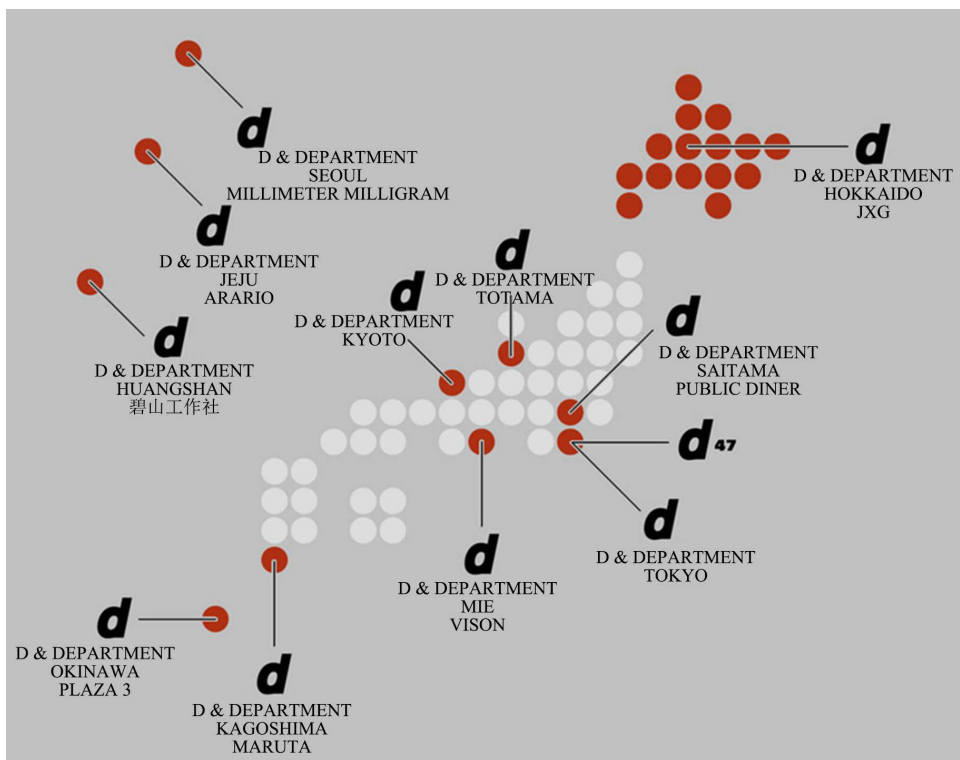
d
D & DEPARTMENT
SEOUL
MILLIMETER MILLIGRAM

d
D & DEPARTMENT
HOKKAIDO
JXG

d
D & DEPARTMENT
JEJU
ARARIO

d
D & DEPARTMENT
TOTAMA

d
D & DEPARTMENT
KYOTO

d
D & DEPARTMENT
HUANGSHAN
碧山工作社

d
D & DEPARTMENT
SAITAMA
PUBLIC DINER

d 47

d
D & DEPARTMENT
TOKYO

d
D & DEPARTMENT
MIE
VISON

d
D & DEPARTMENT
OKINAWA
PLAZA 3

d
D & DEPARTMENT
KAGOSHIMA
MARUTA